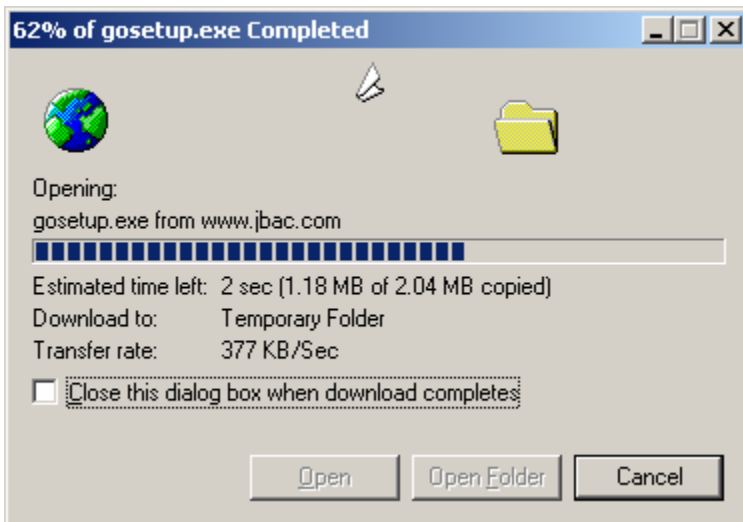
62% of gosetup.exe Completed

Opening:
gosetup.exe from www.jbac.com

Estimated time left: 2 sec (1.18 MB of 2.04 MB copied)
Download to: Temporary Folder
Transfer rate: 377 KB/Sec

Close this dialog box when download completes

Open
Open Folder
Cancel